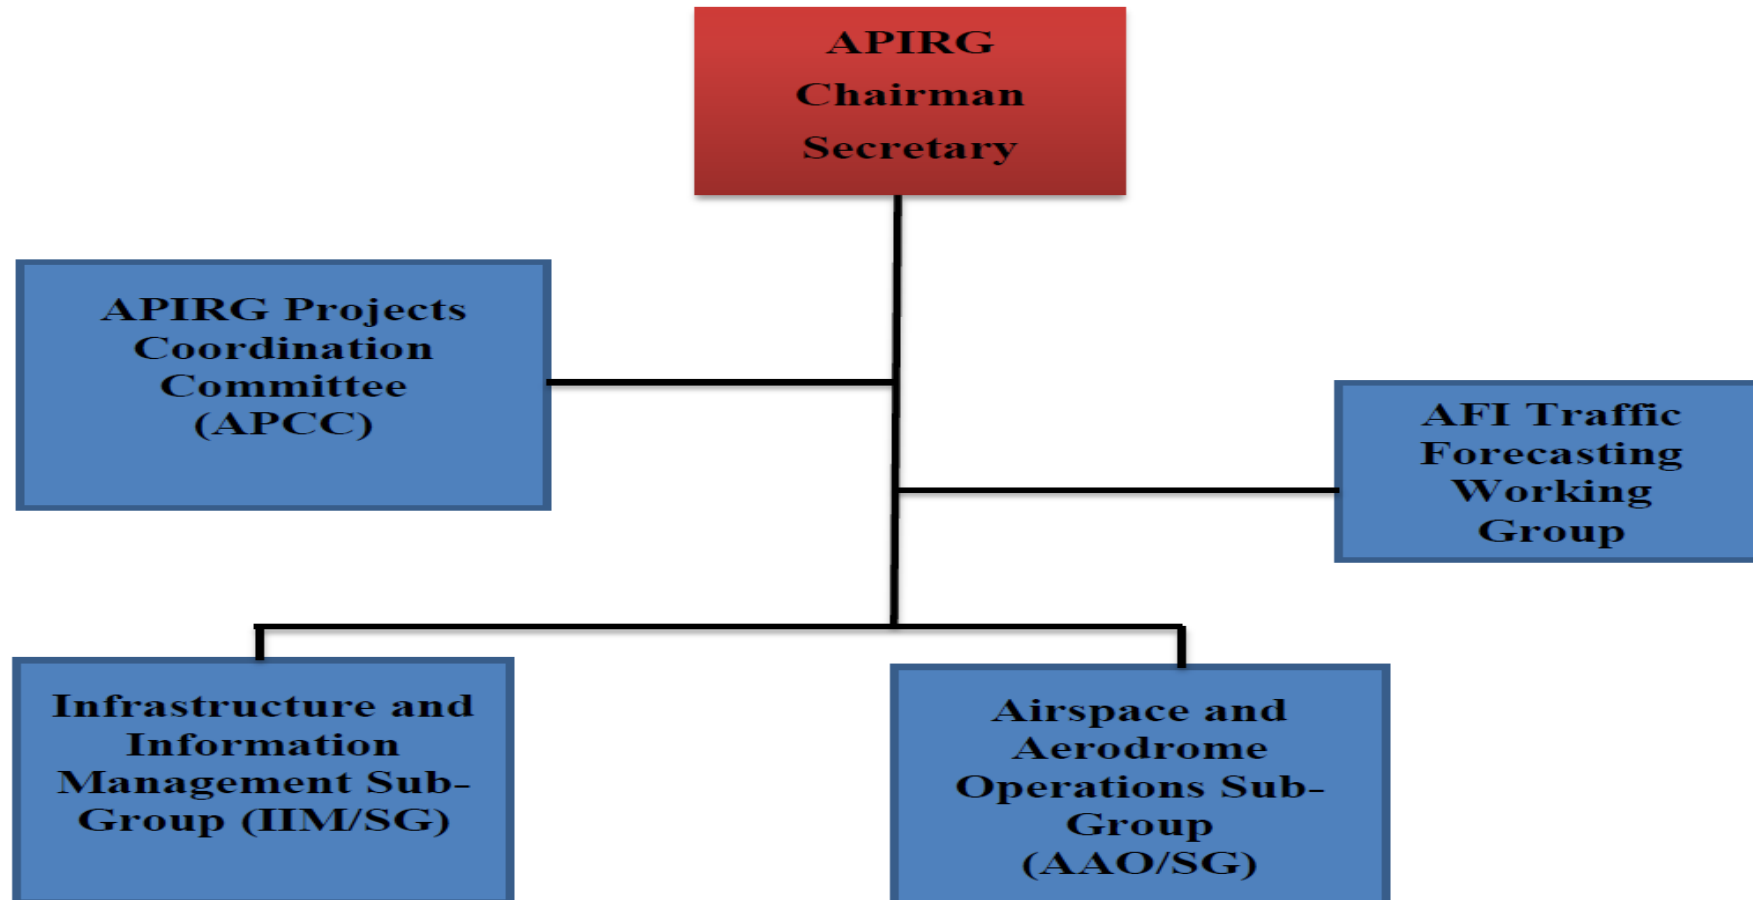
APIRG
Chairman
Secretary

APIRG Projects Coordination Committee (APCC)

AFI Traffic Forecasting Working Group

Infrastructure and Information Management Sub-Group (IIM/SG)

Airspace and Aerodrome Operations Sub-Group (AAO/SG)